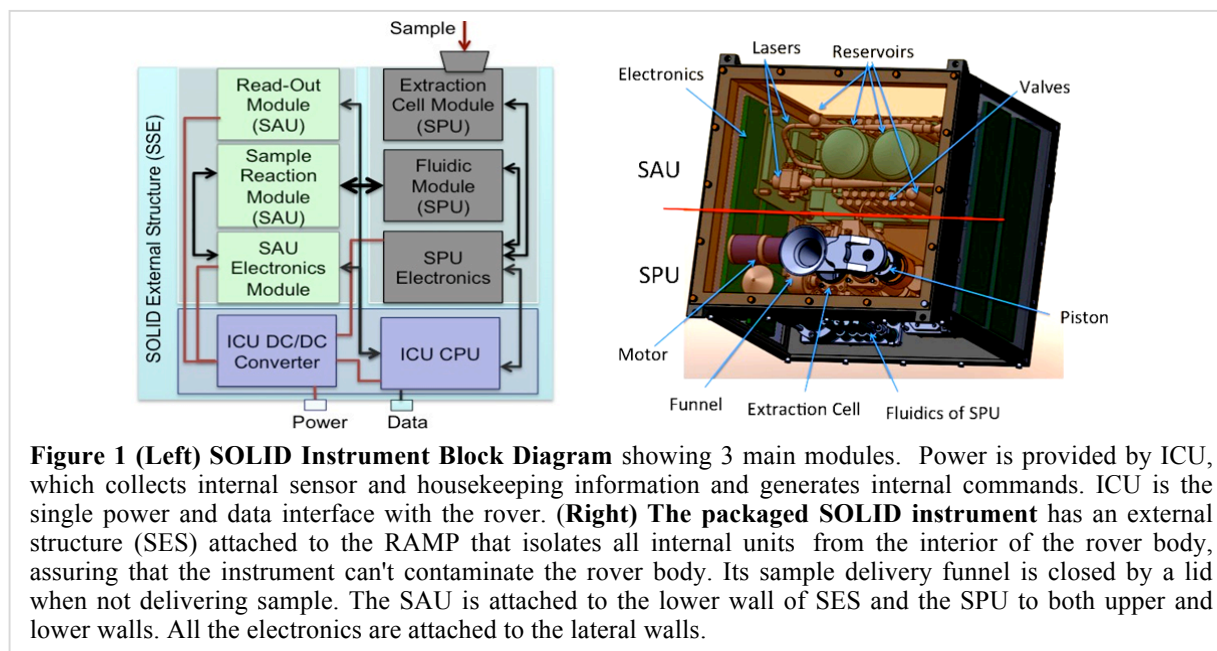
Sample

SOLID External Structure (SSE)

Read-Out Module (SAU)

Sample Reaction Module (SAU)

SAU Electronics Module

Extraction Cell Module (SPU)

Fluidic Module (SPU)

SPU Electronics

ICU DC/DC Converter

ICU CPU

Power

Data

Electronics

Lasers

Reservoirs

Valves

SAU

SPU

Piston

Motor

Funnel

Extraction Cell

Fluidics of SPU

**Figure 1 (Left) SOLID Instrument Block Diagram** showing 3 main modules. Power is provided by ICU, which collects internal sensor and housekeeping information and generates internal commands. ICU is the single power and data interface with the rover. (**Right) The packaged SOLID instrument** has an external structure (SES) attached to the RAMP that isolates all internal units from the interior of the rover body, assuring that the instrument can't contaminate the rover body. Its sample delivery funnel is closed by a lid when not delivering sample. The SAU is attached to the lower wall of SES and the SPU to both upper and lower walls. All the electronics are attached to the lateral walls.